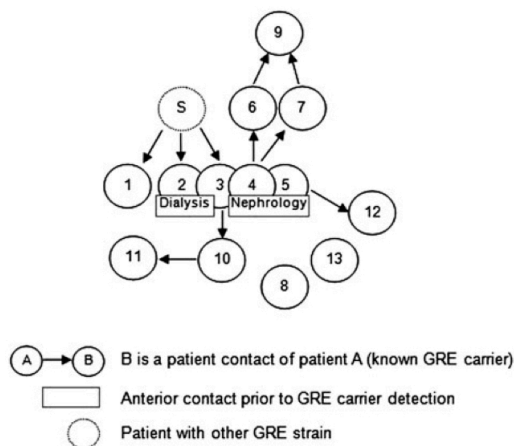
9

6

7

S

1

2

3

4

5

Dialysis

Nephrology

12

11

10

13

8

A

B

B is a patient contact of patient A (known GRE carrier)

Anterior contact prior to GRE carrier detection

Patient with other GRE strain